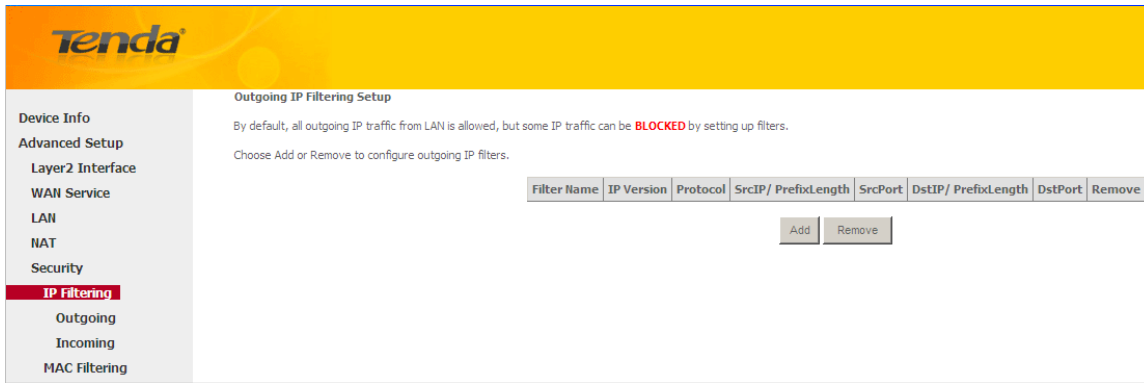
Tenda

Device Info
Advanced Setup
Layer2 Interface
WAN Service
LAN
NAT
Security
IP Filtering
Outgoing
Incoming
MAC Filtering

Outgoing IP Filtering Setup

By default, all outgoing IP traffic from LAN is allowed, but some IP traffic can be BLOCKED by setting up filters.

Choose Add or Remove to configure outgoing IP filters.

| Filter Name | IP Version | Protocol | SrcIP/ PrefixLength | SrcPort | DstIP/ PrefixLength | DstPort | Remove |
|---|---|---|---|---|---|---|---|

Add Remove